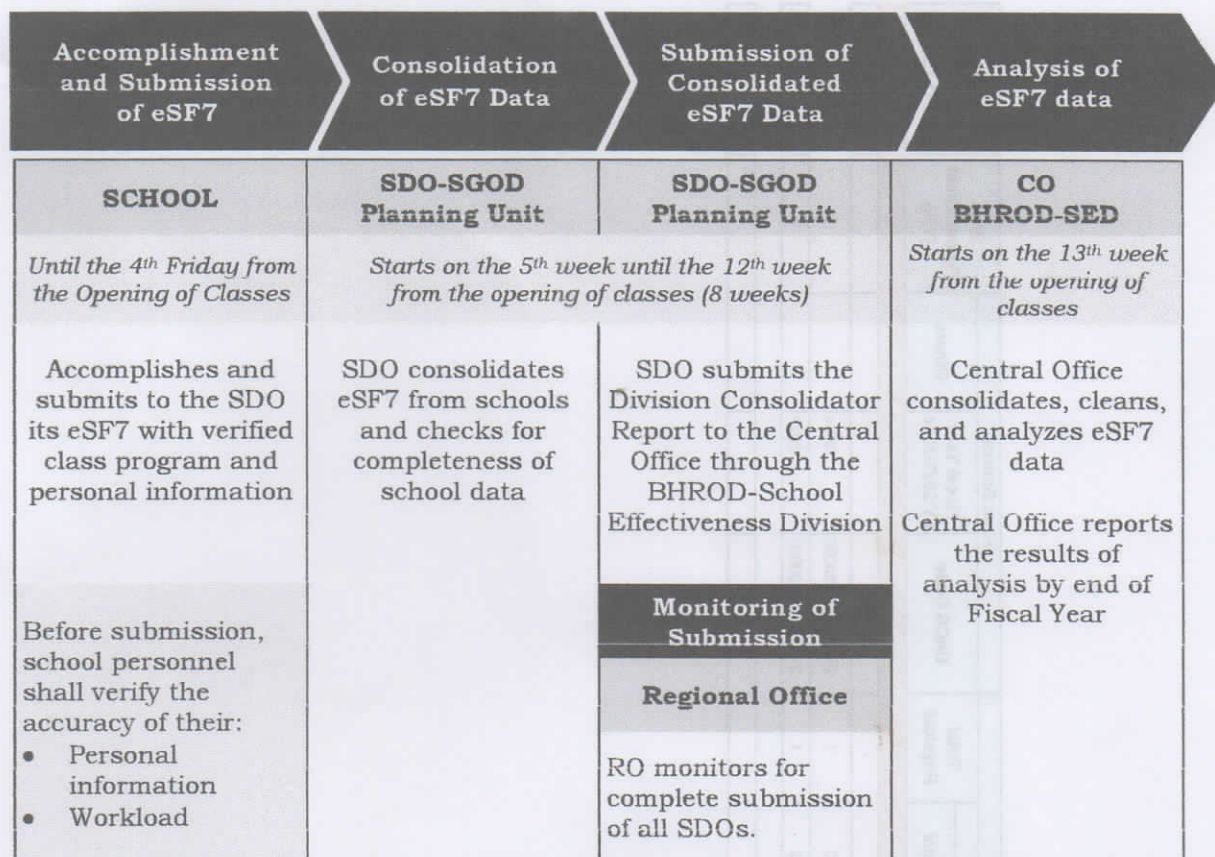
Accomplishment and Submission of eSF7

Consolidation of eSF7 Data

Submission of Consolidated eSF7 Data

Analysis of eSF7 data

SCHOOL

SDO-SGOD Planning Unit

SDO-SGOD Planning Unit

CO BHROD-SED

Until the 4th Friday from the Opening of Classes

Starts on the 5th week until the 12th week from the opening of classes (8 weeks)

Starts on the 13th week from the opening of classes

Accomplishes and submits to the SDO its eSF7 with verified class program and personal information

SDO consolidates eSF7 from schools and checks for completeness of school data

SDO submits the Division Consolidator Report to the Central Office through the BHROD-School Effectiveness Division

Central Office consolidates, cleans, and analyzes eSF7 data

Central Office reports the results of analysis by end of Fiscal Year

Before submission, school personnel shall verify the accuracy of their:
• Personal information
• Workload

Monitoring of Submission

Regional Office

RO monitors for complete submission of all SDOs.